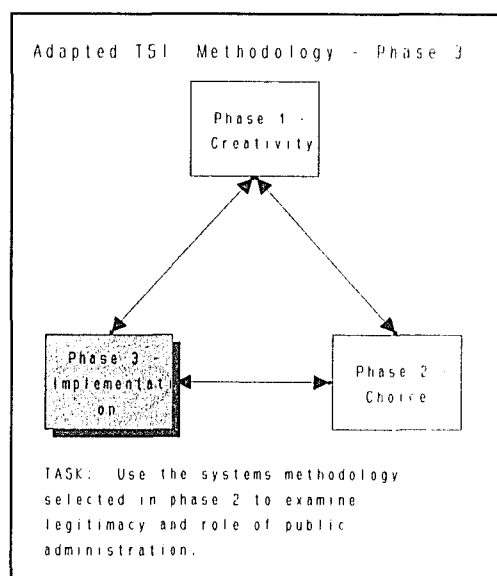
Adapted TSI Methodology - Phase 3

Phase 1 - Creativity

Phase 3 - Implementation

Phase 2 - Choice

TASK: Use the systems methodology selected in phase 2 to examine legitimacy and role of public administration.